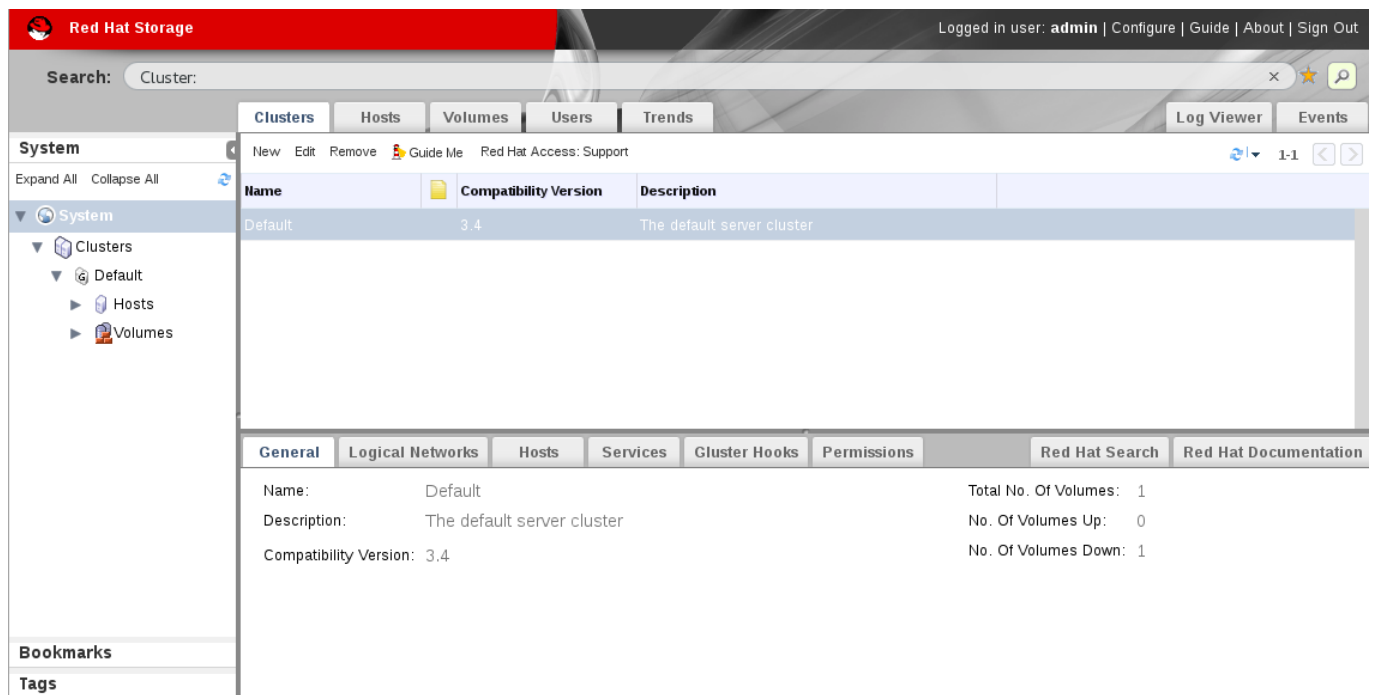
Red Hat Storage

Logged in user: **admin** | Configure | Guide | About | Sign Out

Search: Cluster:

×

Clusters Hosts Volumes Users Trends

Log Viewer Events

System

Expand All Collapse All

System
Clusters
Default
Hosts
Volumes

New Edit Remove Guide Me Red Hat Access: Support

1-1

| Name | | Compatibility Version | Description |
|---|---|---|---|
| Default | | 3.4 | The default server cluster |

General Logical Networks Hosts Services Gluster Hooks Permissions

Red Hat Search Red Hat Documentation

Name: Default

Description: The default server cluster

Compatibility Version: 3.4

Total No. Of Volumes: 1

No. Of Volumes Up: 0

No. Of Volumes Down: 1

Bookmarks

Tags